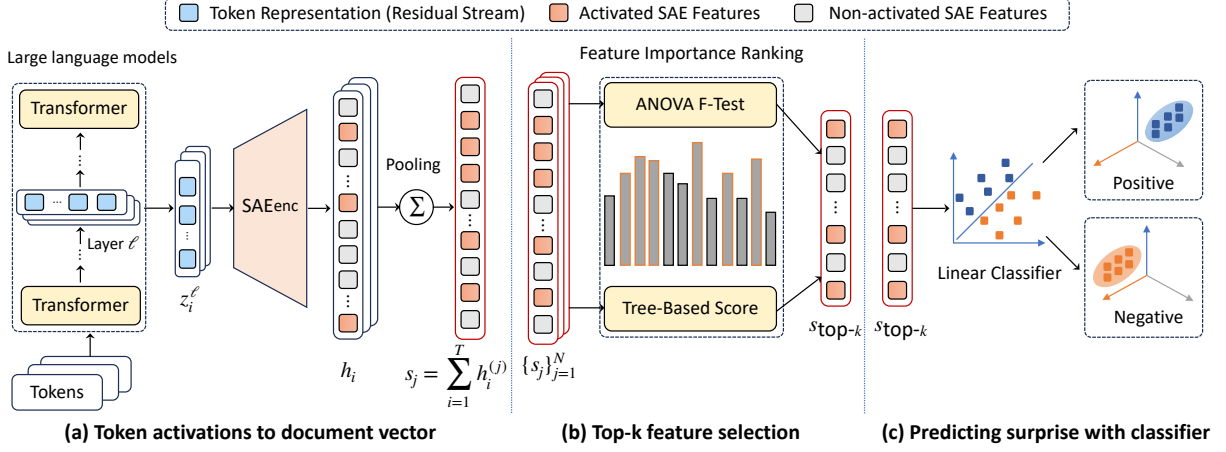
Token Representation (Residual Stream) Activated SAE Features Non-activated SAE Features

Large language models

Transformer

Layer $\ell$

Transformer

Tokens

$z_i^{\ell}$

SAEenc

$h_i$

Pooling

$\Sigma$

$s_j = \sum_{i=1}^{T} h_i^{(j)}$

Feature Importance Ranking

ANOVA F-Test

Tree-Based Score

$\{s_j\}_{j=1}^{N}$

$s_{\text{top-}k}$

$s_{\text{top-}k}$

Linear Classifier

Positive

Negative

(a) Token activations to document vector

(b) Top-k feature selection

(c) Predicting surprise with classifier